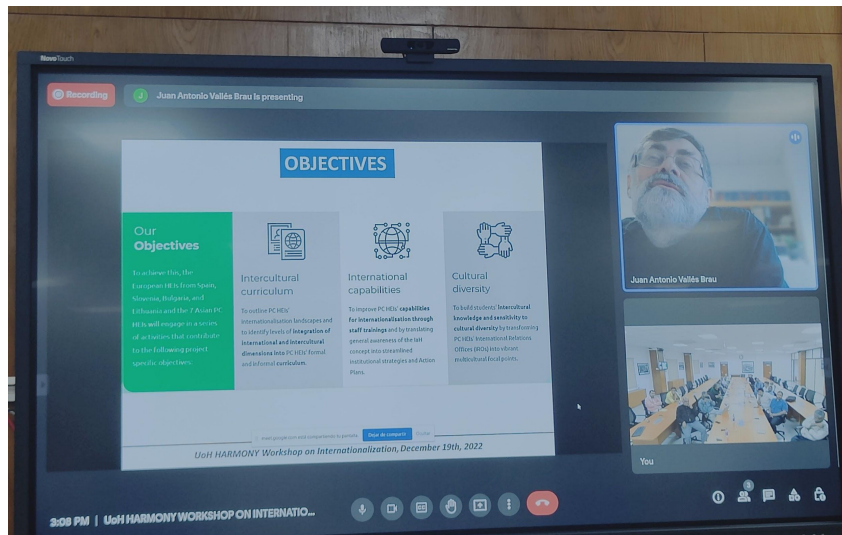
NovoTouch

Recording

J Juan Antonio Vallés Brau is presenting

OBJECTIVES

Our Objectives

To achieve this, the European HEIs from Spain, Slovenia, Bulgaria, and Lithuania and the 7 Asian PC HEIs will engage in a series of activities that contribute to the following project specific objectives.

Intercultural curriculum

To outline PC HEIs' internationalisation landscapes and to identify levels of integration of international and intercultural dimensions into PC HEIs' formal and informal curriculum.

International capabilities

To improve PC HEIs' capabilities for internationalisation through staff trainings and by translating general awareness of the latt concept into streamlined institutional strategies and Action Plans.

Cultural diversity

To build students' intercultural knowledge and sensitivity to cultural diversity by transforming PC HEIs' International Relations Offices (IROs) into vibrant multicultural focal points.

meet.google.com está compartiendo tu pantalla. Dejar de compartir Ocultar

UoH HARMONY Workshop on Internationalization, December 19th, 2022

Juan Antonio Vallés Brau

You

3:09 PM | UoH HARMONY WORKSHOP ON INTERNATIO...

3